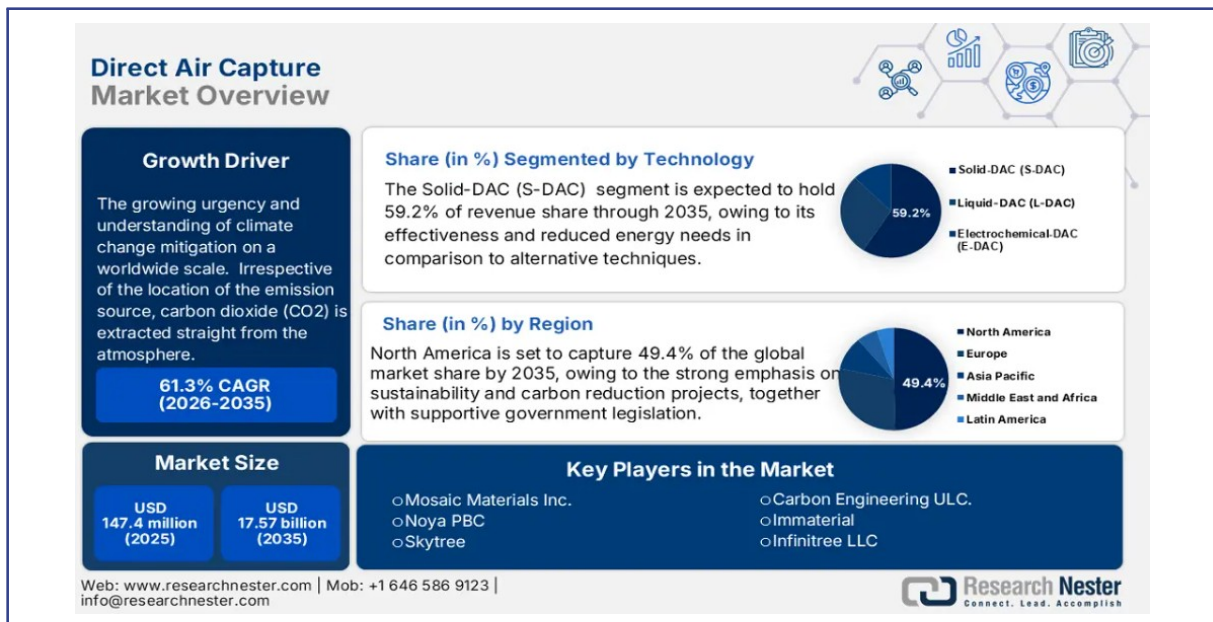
Direct Air Capture
Market Overview

Growth Driver

The growing urgency and understanding of climate change mitigation on a worldwide scale. Irrespective of the location of the emission source, carbon dioxide (CO2) is extracted straight from the atmosphere.

61.3% CAGR
(2026-2035)

Share (in %) Segmented by Technology

The Solid-DAC (S-DAC) segment is expected to hold 59.2% of revenue share through 2035, owing to its effectiveness and reduced energy needs in comparison to alternative techniques.

59.2%

Solid-DAC (S-DAC)
Liquid-DAC (L-DAC)
Electrochemical-DAC (E-DAC)

Share (in %) by Region

North America is set to capture 49.4% of the global market share by 2035, owing to the strong emphasis on sustainability and carbon reduction projects, together with supportive government legislation.

49.4%

North America
Europe
Asia Pacific
Middle East and Africa
Latin America

Market Size

USD
147.4 million
(2025)

USD
17.57 billion
(2035)

Key Players in the Market

Mosaic Materials Inc.
Noya PBC
Skytree
Carbon Engineering ULC.
Immaterial
Infinitree LLC

Web: www.researchnester.com | Mob: +1 646 586 9123 |
info@researchnester.com

Research Nester
Connect. Lead. Accomplish